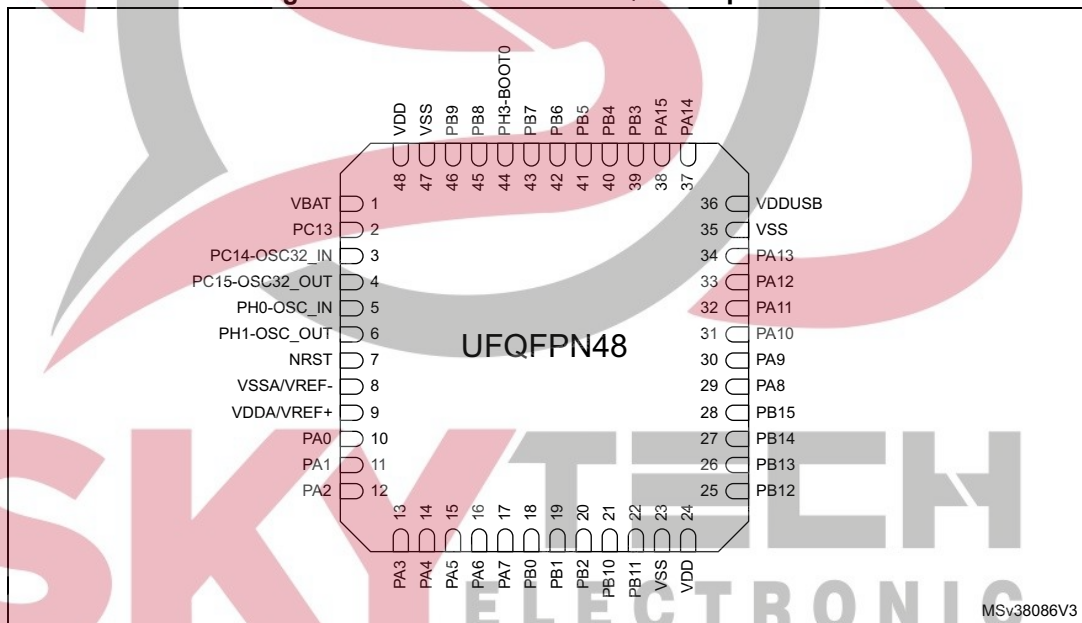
VDD VSS PB9 PB8 PH3-BOOT0 PB7 PB6 PB5 PB4 PB3 PA15 PA14

48 47 46 45 44 43 42 41 40 39 38 37

VBAT 1
PC13 2
PC14-OSC32_IN 3
PC15-OSC32_OUT 4
PH0-OSC_IN 5
PH1-OSC_OUT 6
NRST 7
VSSA/VREF- 8
VDDA/VREF+ 9
PA0 10
PA1 11
PA2 12

UFQFPN48

36 VDDUSB
35 VSS
34 PA13
33 PA12
32 PA11
31 PA10
30 PA9
29 PA8
28 PB15
27 PB14
26 PB13
25 PB12

13 14 15 16 17 18 19 20 21 22 23 24

PA3 PA4 PA5 PA6 PA7 PB0 PB1 PB2 PB10 PB11 VSS VDD

SKYTECH
ELECTRONIC

MSv38086V3